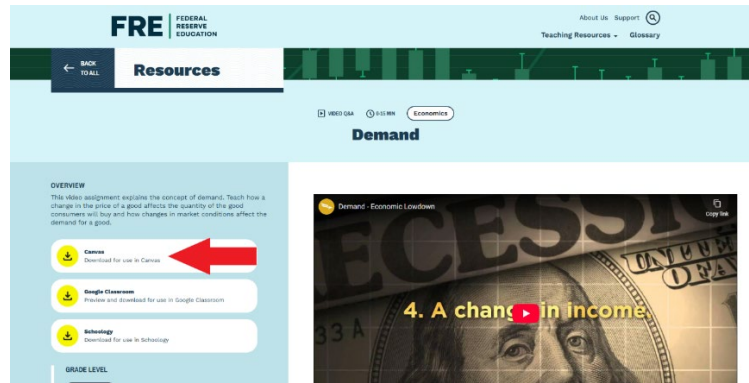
FRE | FEDERAL RESERVE EDUCATION

About Us Support

Teaching Resources Glossary

BACK TO ALL

Resources

VIDEO Q&A 0:15 MIN Economics

Demand

OVERVIEW

This video assignment explains the concept of demand. Teach how a change in the price of a good affects the quantity of the good consumers will buy and how changes in market conditions affect the demand for a good.

Canvas
Download for use in Canvas

Google Classroom
Preview and download for use in Google Classroom

Schoology
Download for use in Schoology

GRADE LEVEL

Demand - Economic Lowdown

Copy link

RECESSI

4. A change in income